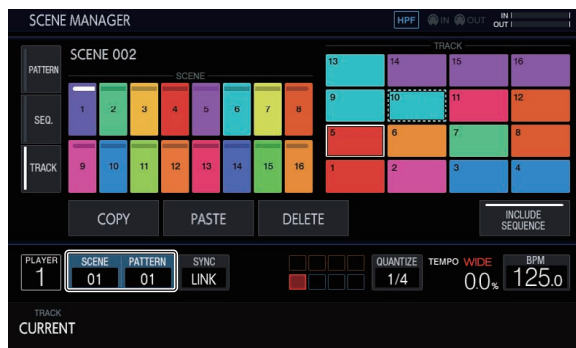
SCENE MANAGER

HPF IN OUT IN OUT

PATTERN

SEQ.

TRACK

SCENE 002

SCENE

1 2 3 4 5 6 7 8

9 10 11 12 13 14 15 16

TRACK

13 14 15 16

9 10 11 12

5 6 7 8

1 2 3 4

COPY PASTE DELETE

INCLUDE SEQUENCE

PLAYER 1

SCENE 01

PATTERN 01

SYNC LINK

QUANTIZE 1/4

TEMPO WIDE 0.0%

BPM 125.0

TRACK
CURRENT